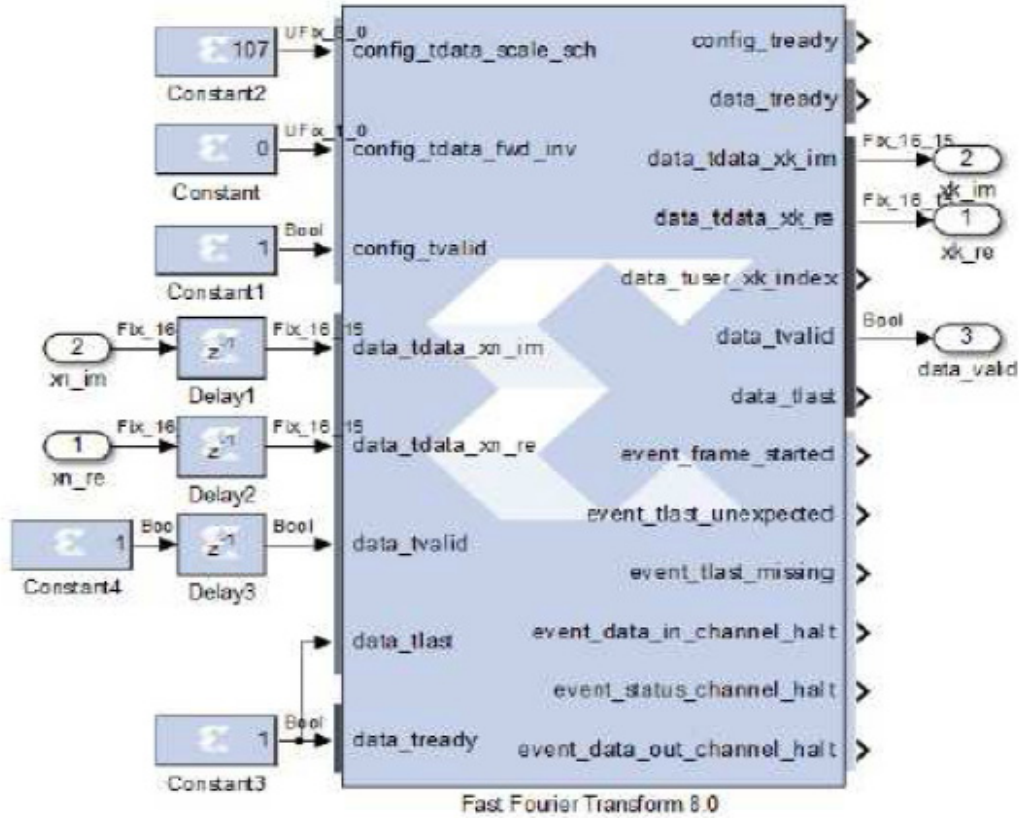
107
UFix_8_0
config_tdata_scale_sch
Constant2
0
UFix_1_0
config_tdata_fwd_inv
Constant
1
Bool
config_tvalid
Constant1
2
xn_im
Fix_16
$z^{-1}$
Delay1
Fix_16_15
data_tdata_xn_im
1
xn_re
Fix_16
$z^{-1}$
Delay2
Fix_16_15
data_tdata_xn_re
1
Bool
$z^{-1}$
Delay3
Bool
data_tvalid
Constant4
data_tlast
1
Bool
data_tready
Constant3
config_tready
data_tready
data_tdata_xk_im
Fix_16_15
2
xk_im
data_tdata_xk_re
Fix_16_15
1
xk_re
data_tuser_xk_index
data_tvalid
Bool
3
data_valid
data_tlast
event_frame_started
event_tlast_unexpected
event_tlast_missing
event_data_in_channel_halt
event_status_channel_halt
event_data_out_channel_halt
Fast Fourier Transform 8.0